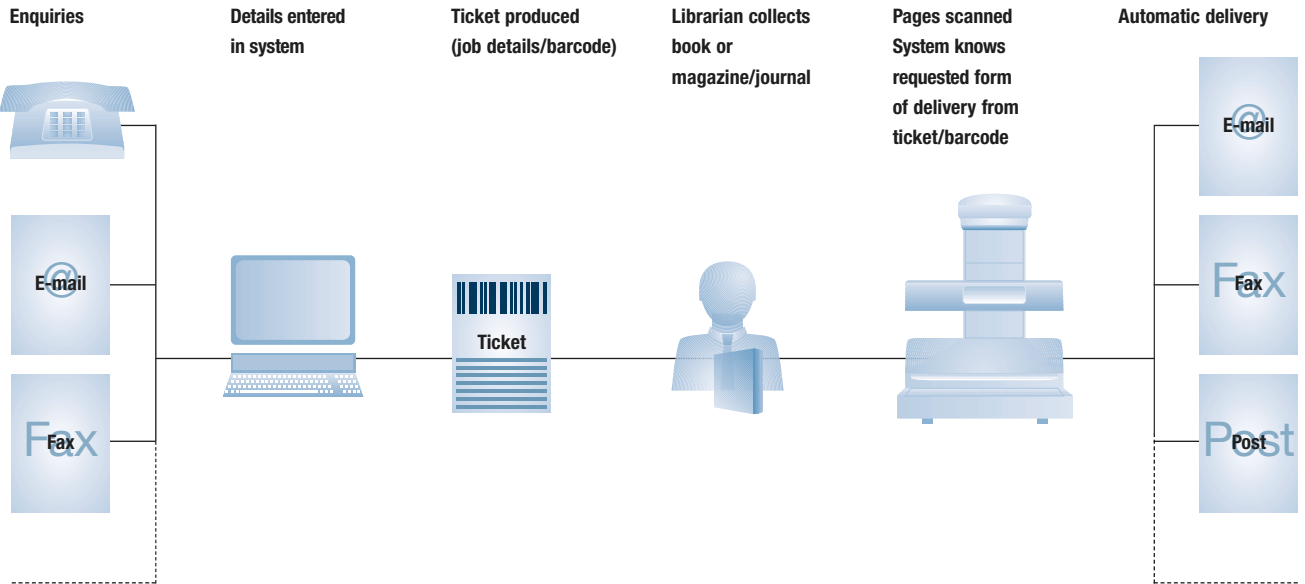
Enquiries

Details entered in system

Ticket produced (job details/barcode)

Librarian collects book or magazine/journal

Pages scanned System knows requested form of delivery from ticket/barcode

Automatic delivery

@
E-mail

Fax
Fax

Ticket

@
E-mail

Fax
Fax

Post
Post